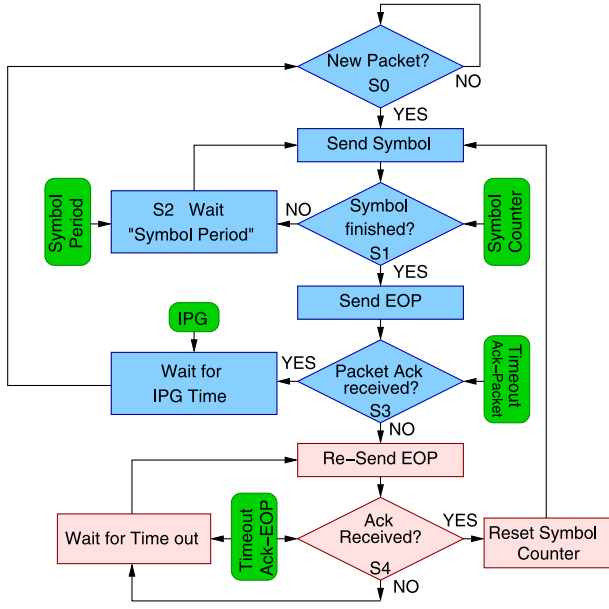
New Packet?
S0
NO
YES
Send Symbol
Symbol Period
S2 Wait
"Symbol Period"
NO
Symbol finished?
S1
Symbol Counter
YES
Send EOP
IPG
Wait for IPG Time
YES
Packet Ack received?
S3
Timeout Ack–Packet
NO
Re–Send EOP
Wait for Time out
Timeout Ack–EOP
Ack Received?
S4
YES
Reset Symbol Counter
NO